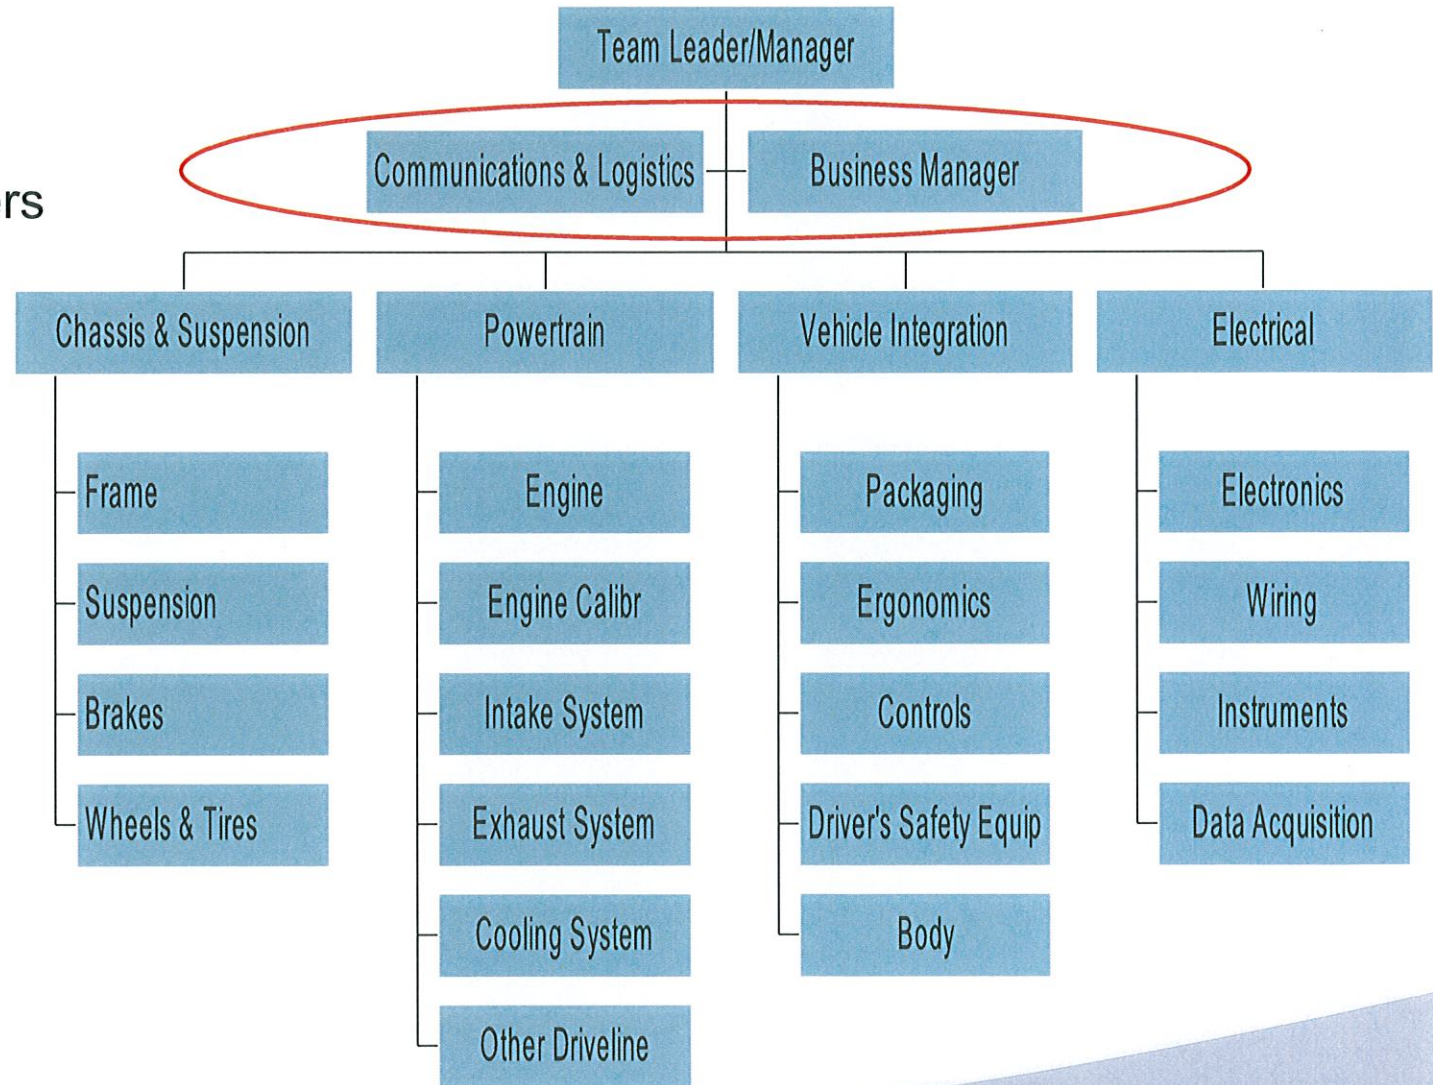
rs

Team Leader/Manager

Communications & Logistics

Business Manager

Chassis & Suspension

Frame

Suspension

Brakes

Wheels & Tires

Powertrain

Engine

Engine Calibr

Intake System

Exhaust System

Cooling System

Other Driveline

Vehicle Integration

Packaging

Ergonomics

Controls

Driver's Safety Equip

Body

Electrical

Electronics

Wiring

Instruments

Data Acquisition